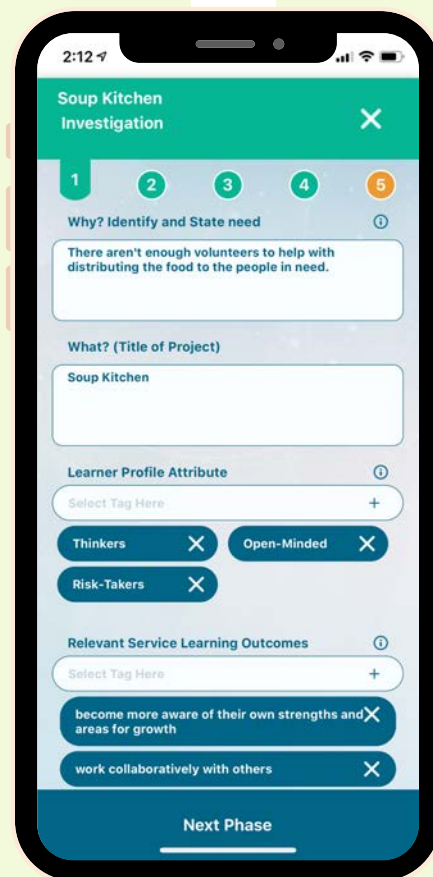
2:12

Soup Kitchen Investigation

1 2 3 4 5

Why? Identify and State need

There aren't enough volunteers to help with distributing the food to the people in need.

What? (Title of Project)

Soup Kitchen

Learner Profile Attribute

Select Tag Here

Thinkers

Open-Minded

Risk-Takers

Relevant Service Learning Outcomes

Select Tag Here

become more aware of their own strengths and areas for growth

work collaboratively with others

Next Phase